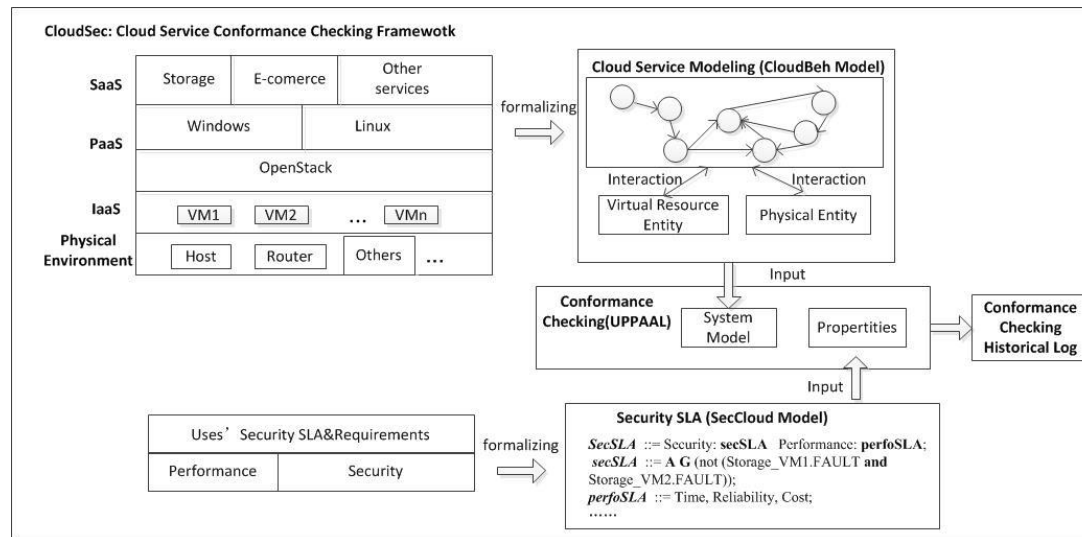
CloudSec: Cloud Service Conformance Checking Framewotk

SaaS

| Storage | E-comerce | Other services |
|---|---|---|

PaaS

| Windows | Linux |
|---|---|

OpenStack

IaaS

VM1 VM2 … VMn

Physical Environment

Host Router Others …

formalizing

Cloud Service Modeling (CloudBeh Model)

Interaction

Interaction

Virtual Resource Entity

Physical Entity

Input

Conformance Checking(UPPAAL)

System Model

Properties

Conformance Checking Historical Log

Input

Uses' Security SLA&Requirements

| Performance | Security |
|---|---|

formalizing

Security SLA (SecCloud Model)

*SecSLA* ::= Security: **secSLA** Performance: **perfoSLA**;
*secSLA* ::= **A G** (not (Storage_VM1.FAULT **and** Storage_VM2.FAULT));
*perfoSLA* ::= Time, Reliability, Cost;
……